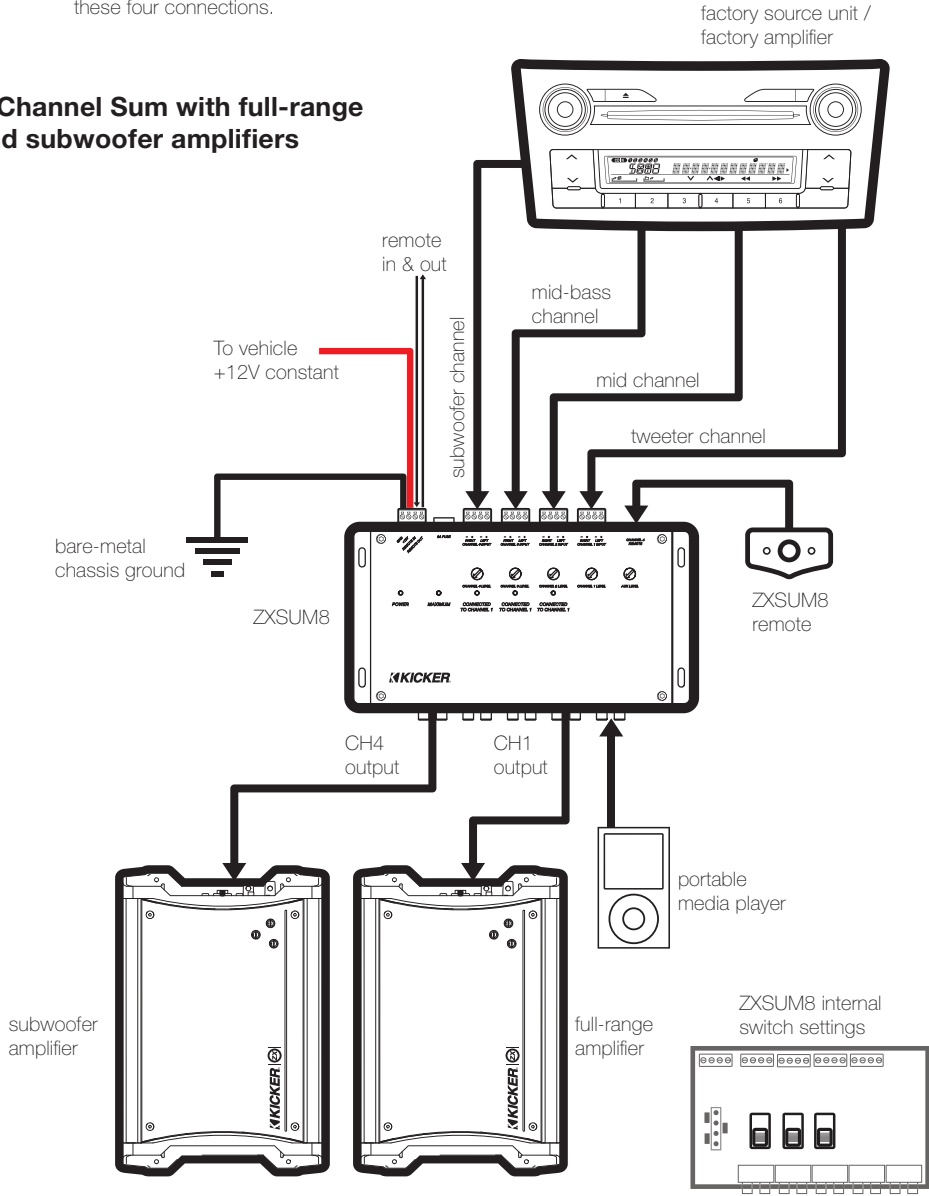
these four connections.

factory source unit / factory amplifier

Channel Sum with full-range d subwoofer amplifiers

1 2 3 4 5 6

remote in & out

To vehicle +12V constant

subwoofer channel

mid-bass channel

mid channel

tweeter channel

bare-metal chassis ground

ZXSUM8

POWER

MAXIMUM

CONNECTED TO CHANNEL 1

CONNECTED TO CHANNEL 1

CONNECTED TO CHANNEL 1

KICKER

ZXSUM8 remote

CH4 output

CH1 output

portable media player

subwoofer amplifier

KICKER

full-range amplifier

KICKER

ZXSUM8 internal switch settings